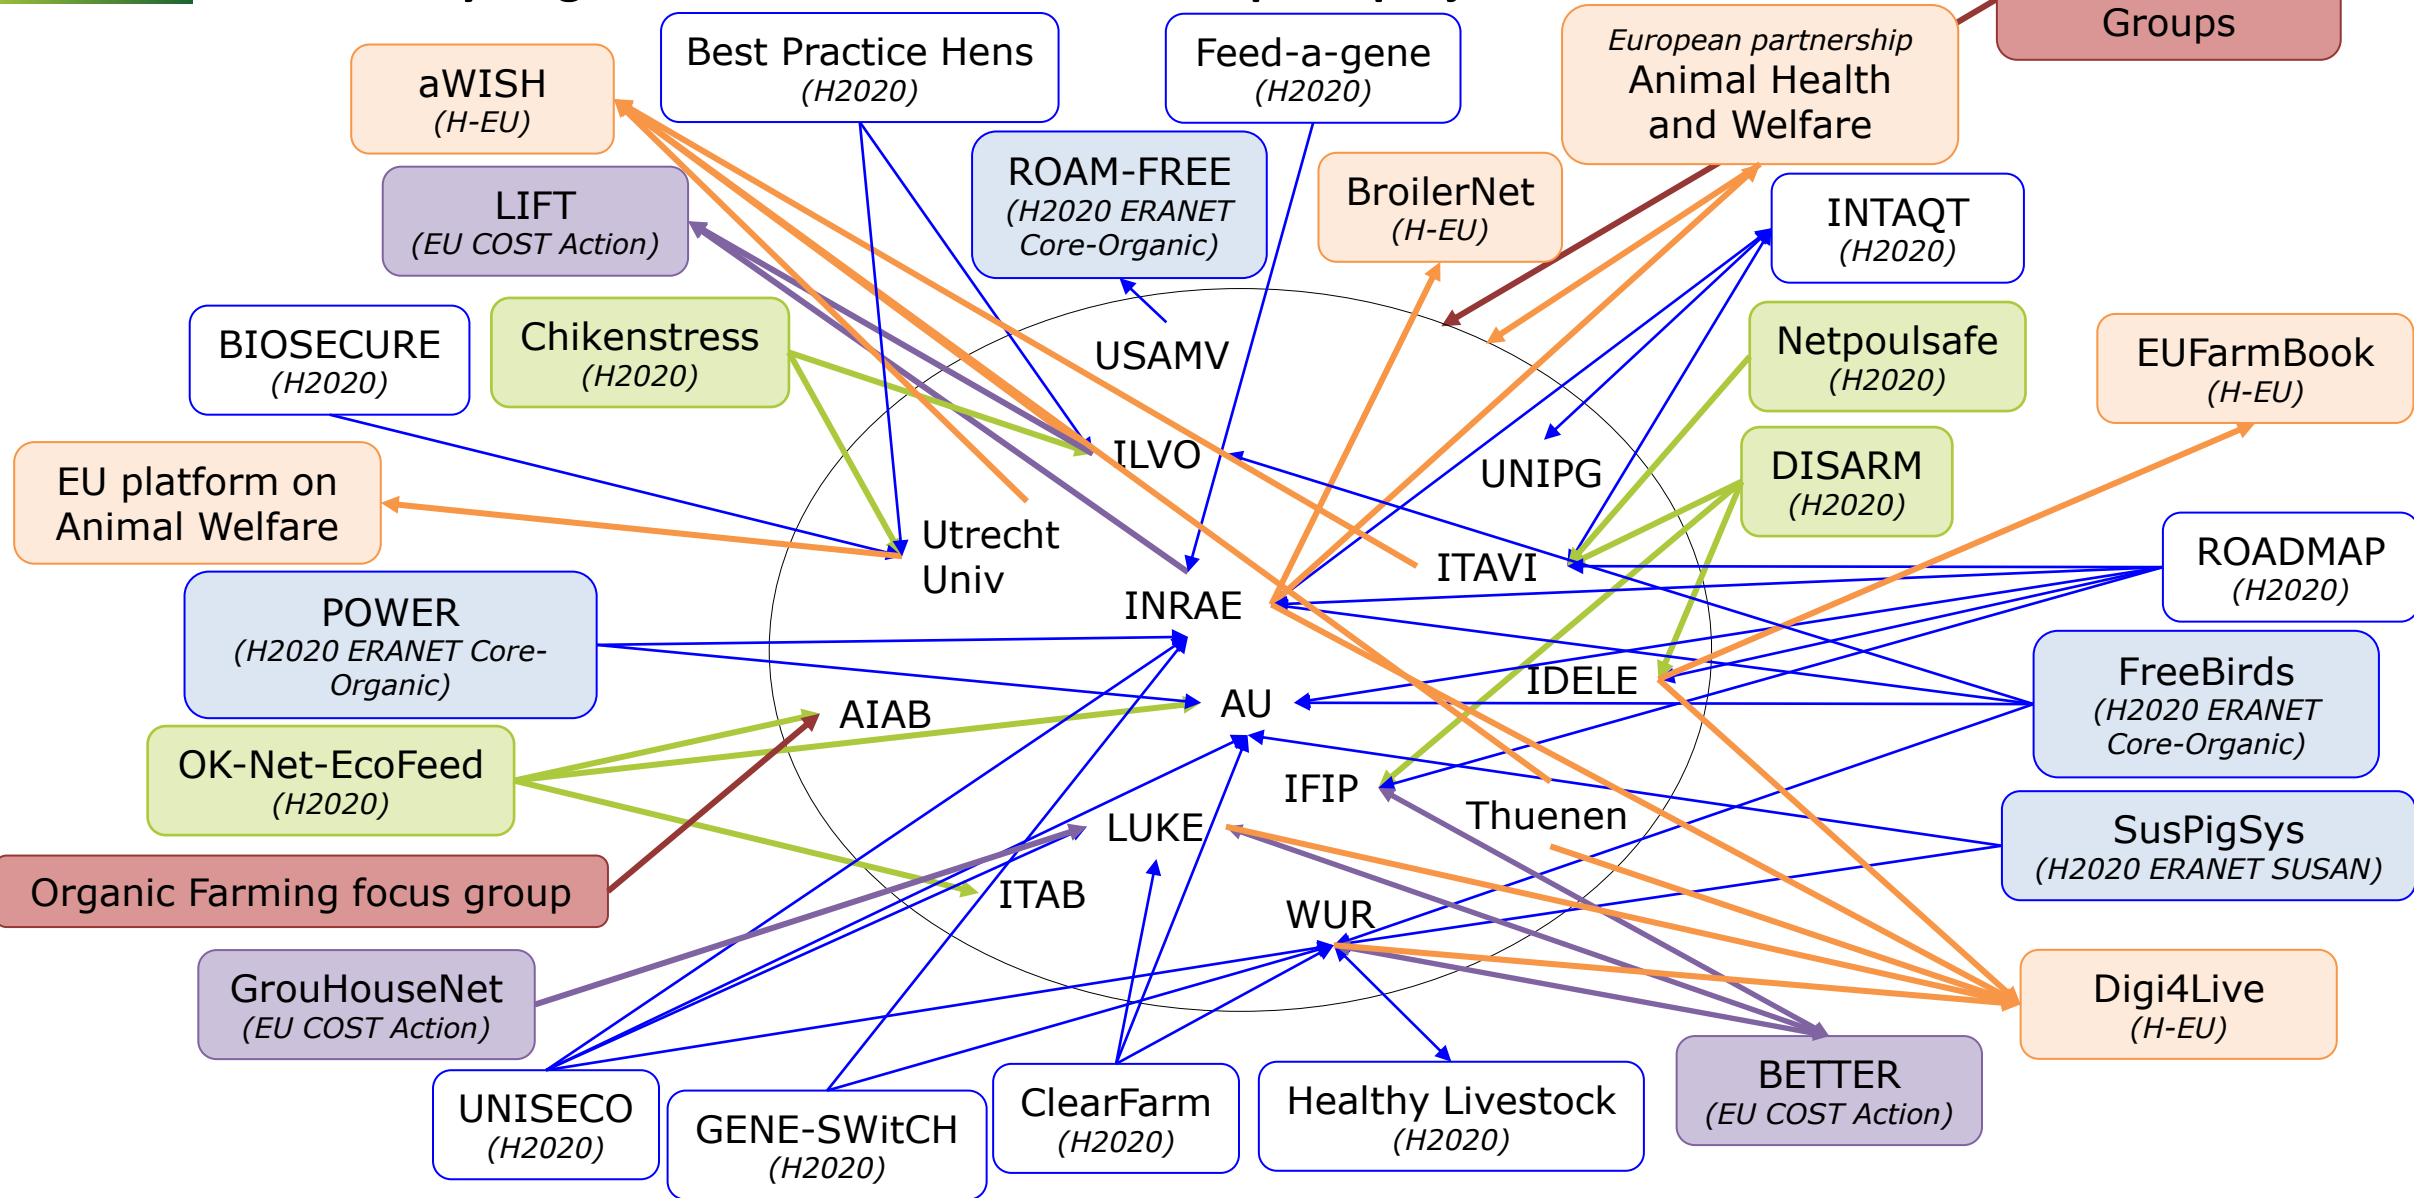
Groups

aWISH
(H-EU)

Best Practice Hens
(H2020)

Feed-a-gene
(H2020)

European partnership
Animal Health and Welfare

LIFT
(EU COST Action)

ROAM-FREE
(H2020 ERANET Core-Organic)

BroilerNet
(H-EU)

INTAQT
(H2020)

BIOSECURE
(H2020)

Chikenstress
(H2020)

USAMV

Netpoulsafe
(H2020)

EUFarmBook
(H-EU)

ILVO

UNIPG

DISARM
(H2020)

EU platform on Animal Welfare

Utrecht Univ

ITAVI

ROADMAP
(H2020)

INRAE

POWER
(H2020 ERANET Core-Organic)

FreeBirds
(H2020 ERANET Core-Organic)

IDELE

AIAB

AU

OK-Net-EcoFeed
(H2020)

IFIP

Thuenen

LUKE

SusPigSys
(H2020 ERANET SUSAN)

Organic Farming focus group

ITAB

WUR

GrouHouseNet
(EU COST Action)

Digi4Live
(H-EU)

BETTER
(EU COST Action)

UNISECO
(H2020)

GENE-SWitCH
(H2020)

ClearFarm
(H2020)

Healthy Livestock
(H2020)